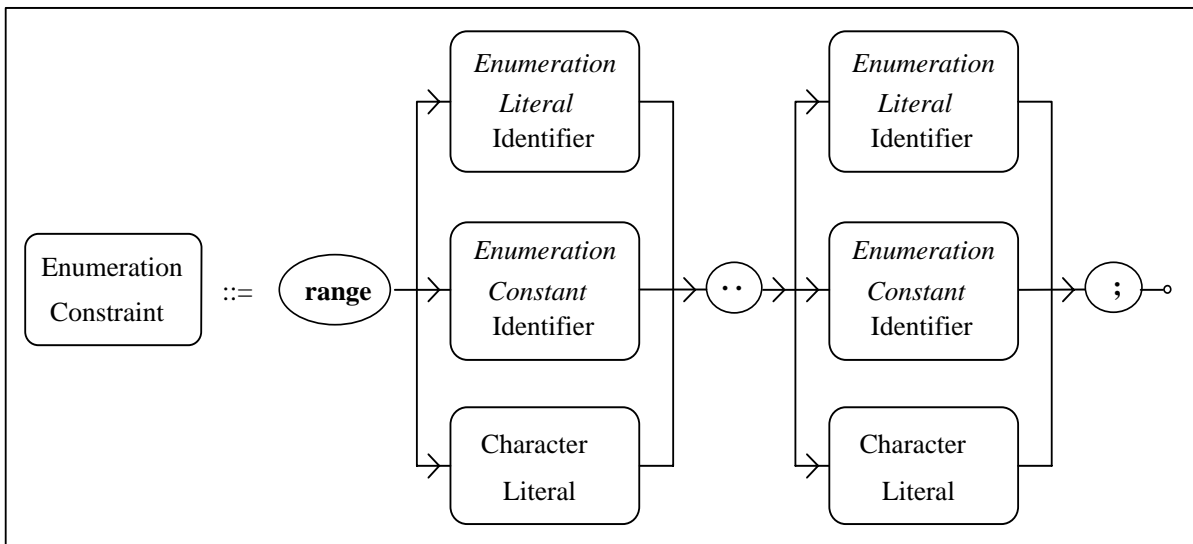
Enumeration Constraint

::=

range

*Enumeration Literal* Identifier

*Enumeration Constant* Identifier

Character Literal

..

*Enumeration Literal* Identifier

*Enumeration Constant* Identifier

Character Literal

;